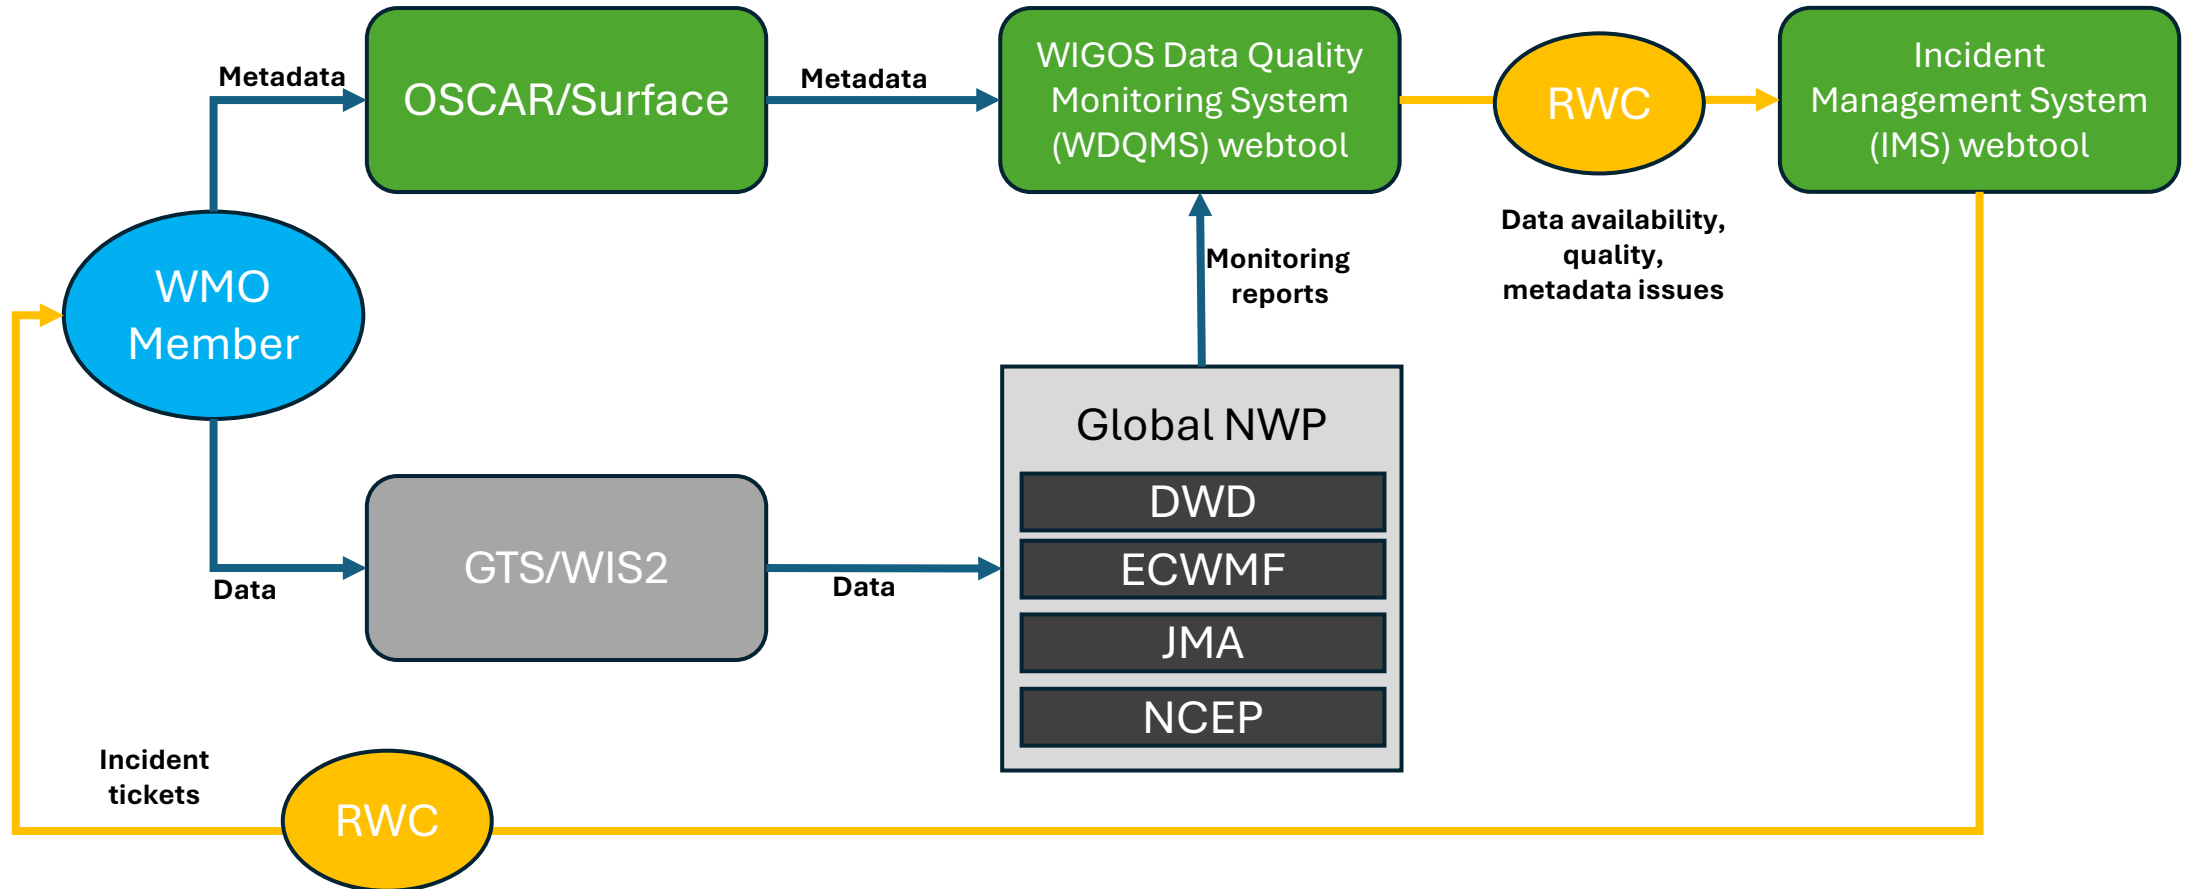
Metadata

OSCAR/Surface

Metadata

WIGOS Data Quality Monitoring System (WDQMS) webtool

RWC

Incident Management System (IMS) webtool

WMO Member

Monitoring reports

Data availability, quality, metadata issues

Global NWP

DWD

ECWMF

JMA

NCEP

GTS/WIS2

Data

Data

Incident tickets

RWC